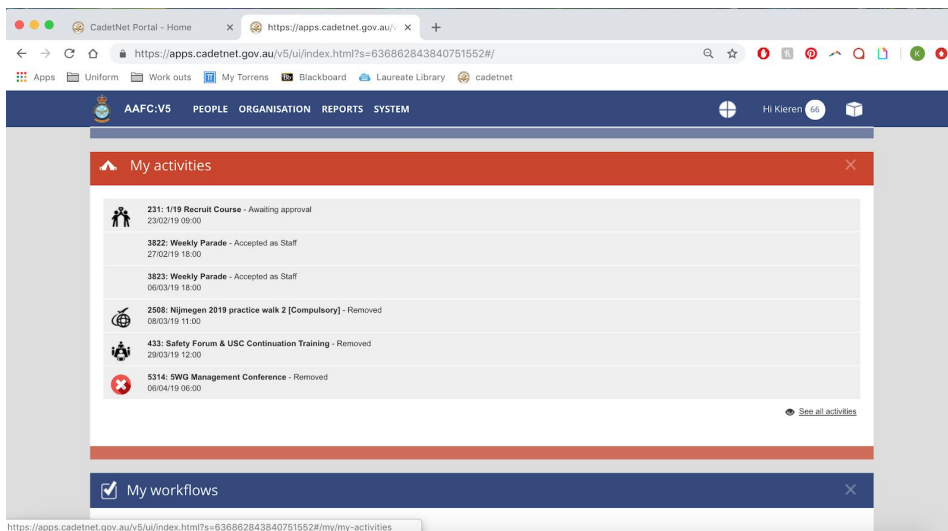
CadetNet Portal - Home ×
https://apps.cadetnet.gov.au/v ×
+

https://apps.cadetnet.gov.au/v5/ui/index.html?s=636862843840751552#/

Apps Uniform Work outs My Torrens Blackboard Laureate Library cadetnet

AAFC:V5 PEOPLE ORGANISATION REPORTS SYSTEM

Hi Kieren 66

My activities

231: 1/19 Recruit Course - Awaiting approval
23/02/19 09:00

3822: Weekly Parade - Accepted as Staff
27/02/19 18:00

3823: Weekly Parade - Accepted as Staff
06/03/19 18:00

2508: Nijmegen 2019 practice walk 2 [Compulsory] - Removed
08/03/19 11:00

433: Safety Forum & USC Continuation Training - Removed
29/03/19 12:00

5314: 5WG Management Conference - Removed
06/04/19 06:00

See all activities

My workflows

https://apps.cadetnet.gov.au/v5/ui/index.html?s=636862843840751552#/my/my-activities